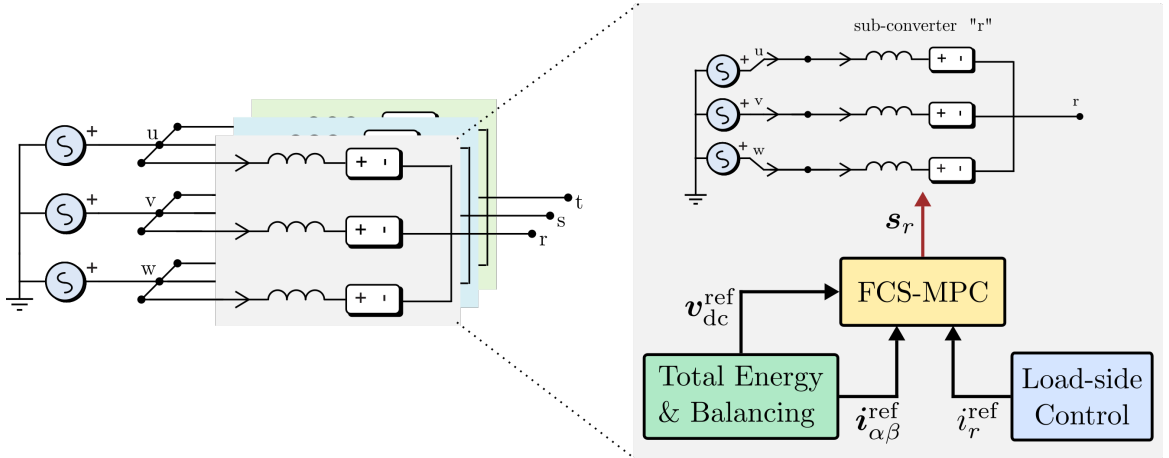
+ u
+ v
+ w
+ -
+ -
+ -
t
s
r

sub-converter "r"
+ u
+ v
+ w
+ -
+ -
+ -
r
$\boldsymbol{s}_r$
$\boldsymbol{v}_{\mathrm{dc}}^{\mathrm{ref}}$
FCS-MPC
Total Energy & Balancing
$\boldsymbol{i}_{\alpha\beta}^{\mathrm{ref}}$
$i_r^{\mathrm{ref}}$
Load-side Control